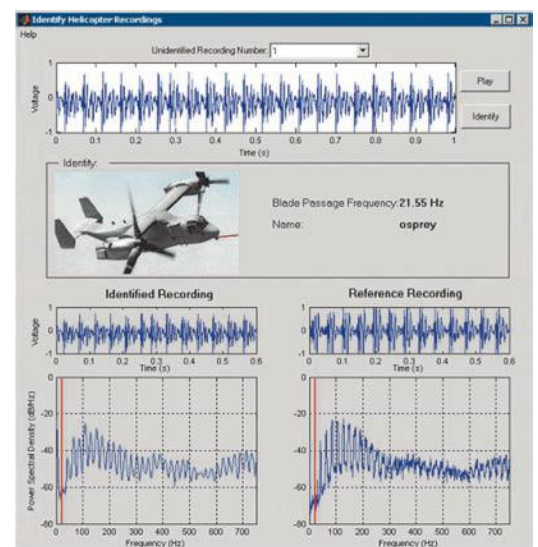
Identify Helicopter Recordings

Help

Unidentified Recording Number: 1

Play

Identify

Voltage

1
0
-1

0 0.1 0.2 0.3 0.4 0.5 0.6 0.7 0.8 0.9 1

Time (s)

Identify

Blade Passage Frequency: 21.55 Hz

Name: osprey

Identified Recording

Reference Recording

Voltage

1
0
-1

0 0.1 0.2 0.3 0.4 0.5 0.6

Time (s)

1
0
-1

0 0.1 0.2 0.3 0.4 0.5 0.6

Time (s)

Power Spectral Density (dB/Hz)

0
-20
-40
-60
-80

0 100 200 300 400 500 600 700

Frequency (Hz)

0
-20
-40
-60
-80

0 100 200 300 400 500 600 700

Frequency (Hz)